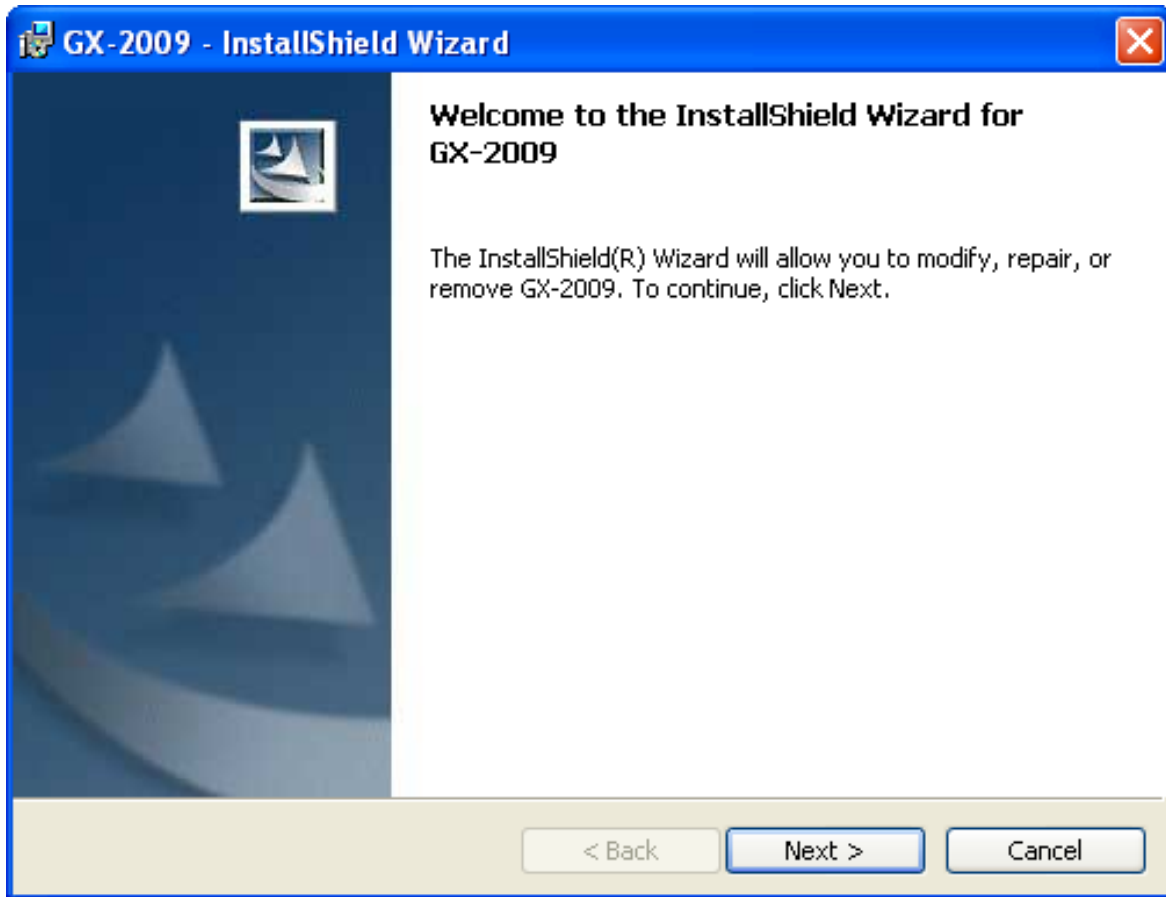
GX-2009 - InstallShield Wizard

Welcome to the InstallShield Wizard for GX-2009

The InstallShield(R) Wizard will allow you to modify, repair, or remove GX-2009. To continue, click Next.

< Back

Next >

Cancel